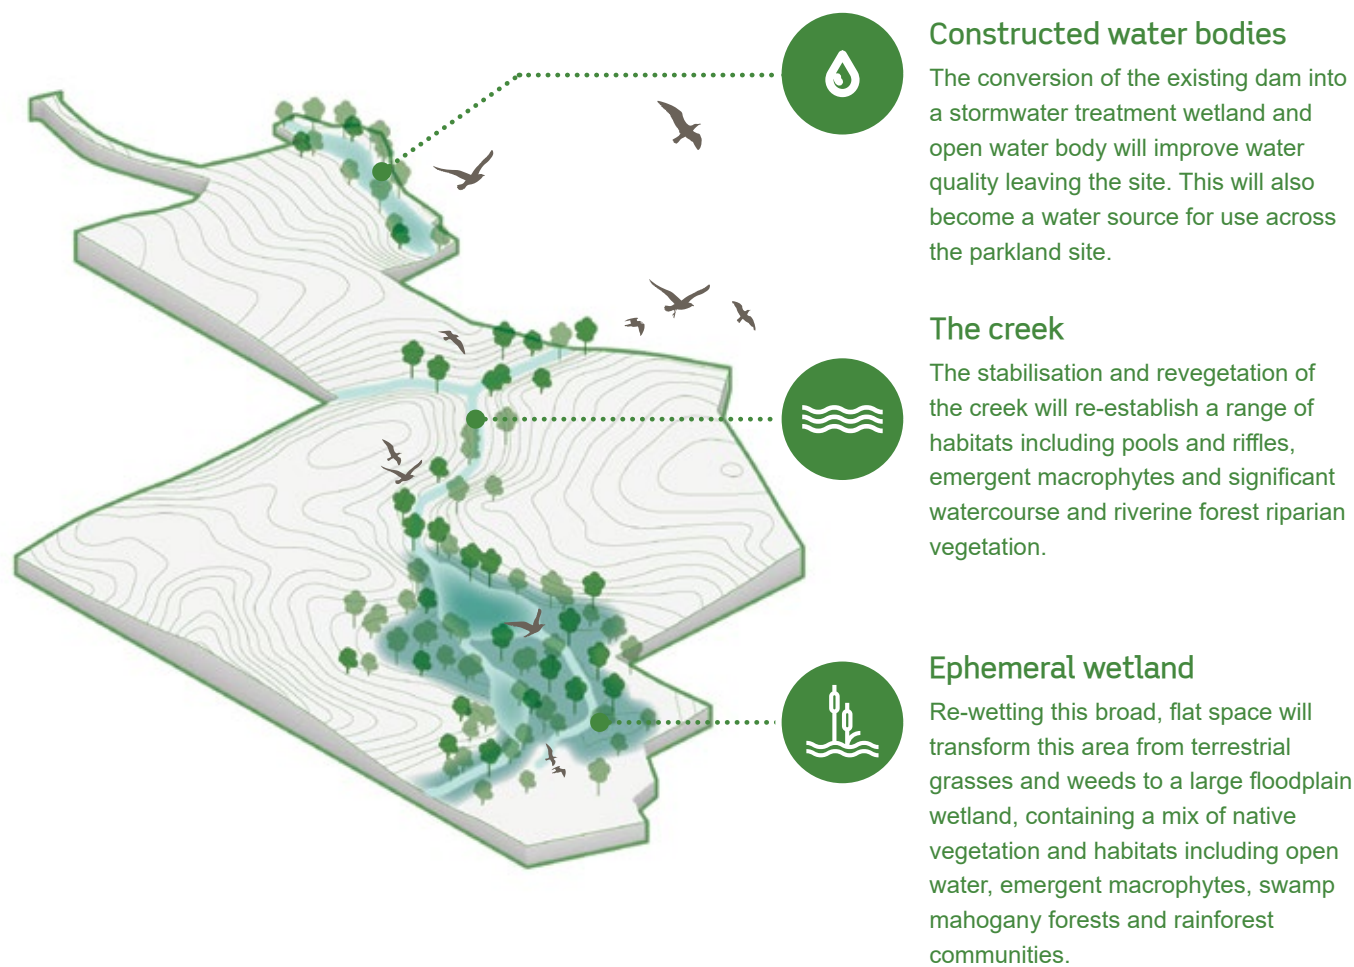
Constructed water bodies
The conversion of the existing dam into a stormwater treatment wetland and open water body will improve water quality leaving the site. This will also become a water source for use across the parkland site.

The creek
The stabilisation and revegetation of the creek will re-establish a range of habitats including pools and riffles, emergent macrophytes and significant watercourse and riverine forest riparian vegetation.

Ephemeral wetland
Re-wetting this broad, flat space will transform this area from terrestrial grasses and weeds to a large floodplain wetland, containing a mix of native vegetation and habitats including open water, emergent macrophytes, swamp mahogany forests and rainforest communities.